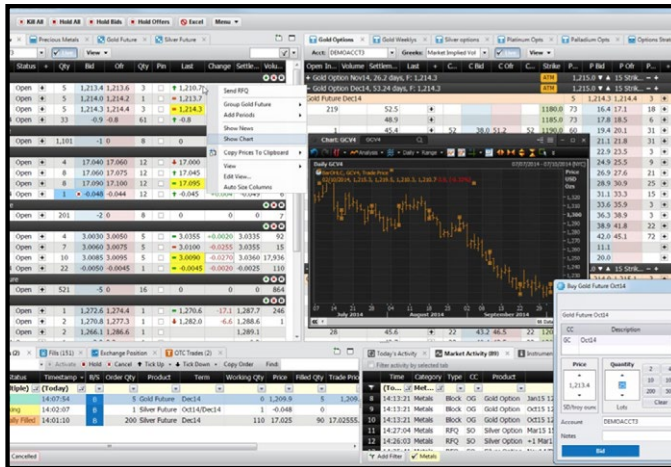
Kill All | Hold All | Hold Bids | Hold Offers | Excel | Menu

Precious Metals | Gold Future | Silver Future | Gold Options | Gold Weeklys | Silver options | Platinum Opts | Palladium Opts | P Options Strat

View | Acct: DEMOACCT3 | Greeks: Market Implied Vol | View

Status | Qty | Bid | Offer | Qty | Pm | Last | Change | Settle | Volu
Open | 5 | 1,210.8 | 1,213.6 | 3 | | 1,210.7
Open | 5 | 1,214.0 | 1,217.3 | 3 | | 1,213.7
Open | 5 | 1,214.1 | 1,214.3 | 3 | | 1,214.3
Open | 33 | -0.9 | -0.8 | 61 | | -0.8
Open | 1,101 | -1.0 | 0 | 8
Open | 4 | 17.040 | 17.060 | 12 | | 17.060
Open | 8 | 17.060 | 17.075 | 12 | | 17.045
Open | 8 | 17.090 | 17.100 | 2 | | 17.095
Open | 1 | -0.048 | -0.044 | 12 | | -0.045 | -0.046 | 0 | 0
Open | 201 | -2 | 0 | | | 0 | 0 | 0 | 0
Open | 4 | 3.0030 | 3.0050 | 5 | | 3.0355 | +0.0020 | 3.0335 | 92
Open | 7 | 3.0060 | 3.0075 | 5 | | 3.0100 | -0.0255 | 3.0355 | 15
Open | 10 | 3.0085 | 3.0095 | 12 | | 3.0090 | -0.0270 | 3.0360 | 59
Open | 22 | -0.0050 | -0.0045 | 11 | | -0.0045 | -0.0020 | -0.0025 | 110
Open | 521 | -5 | 0 | 16 | | 0 | 0 | 0 | 864
Open | 4 | 1,272.6 | 1,274.4 | 2 | | 1,270.6 | -17.1 | 1,287.7 | 28
Open | 2 | 1,270.8 | 1,277.3 | 1 | | 1,282.0 | -6.6 | 1,288.6 | 1
Open | 2 | 1,266.1 | 1,286.1 | 1

Send RFQ
Group Gold Future
Add Periods
Show News
Show Chart
Copy Prices To Clipboard
View
Edit View...
Auto Size Columns

Open In.. Volume Settlem.. Last C Bid C Ofr C.. Strike P Bid P Ofr
Gold Option Nov14, 26.2 days, F: 1,214.3
Gold Option Dec14, 53.24 days, F: 1,214.3
Gold Future Dec14
219 | 52.5
48.9
1180.0 | 73 | 16.4 | 17.1 | 18
1185.0 | 77.8 | 18.5
19.4 | 20.1
21.1 | 23.8
23.7 | 25.9
26.9 | 27.6
28.9 | 30.9
31.5 | 33.8
33.6 | 35.9
36.5 | 38.9
38.9 | 41.8
41.7 | 45.1

Chart: GCV4 | GCV4
Daily GCV4
Analysis | Daily | Range
July 2014 | August 2014 | September 2014

Buy Gold Future Oct14
Gold Future Oct14
CC | Description
GC | Oct14
Price | Quantity
1,213.4 | 20 | 10
Lots | Clear
Account | DEMOACCT3
Notes
Bid

Files (15) | Exchange Position | OTC Trades (2)
Activate | Hold | Cancel | Tick Up | Tick Down | Copy Order | Find:
Status | Timestamp | B/S | Order Qty | Product | Term | Working Qty | Price | Filled Qty | Trade Price
(Today)
14:07:54 | B | 5 | Gold Future | Dec14 | 0 | 1,209.9 | 5
14:02:07 | B | 1 | Silver Future | Oct14/Dec14 | 1 | -0.048 | 0
Filled | 14:01:10 | B | 200 | Silver Future | Dec14 | 110 | 17.025 | 90 | 17.02555
Cancelled

Today's Activity | Market Activity (89) | Instrument
Filter activity by selected tab
Time | Category | Type | CC | Product
(To... | Met...
14:13:21 | Metals | Block | OG | Gold Option | Jan15
14:13:21 | Metals | Block | OG | Gold Option | Oct15
14:13:21 | Metals | Block | OG | Gold Option
14:13:21 | Metals | RFQ | SO | Silver Option
14:26:03 | Metals | RFQ | SO | Silver Option
14:26:04 | Metals | RFQ | SO | Silver Option
Add Filter | Metals